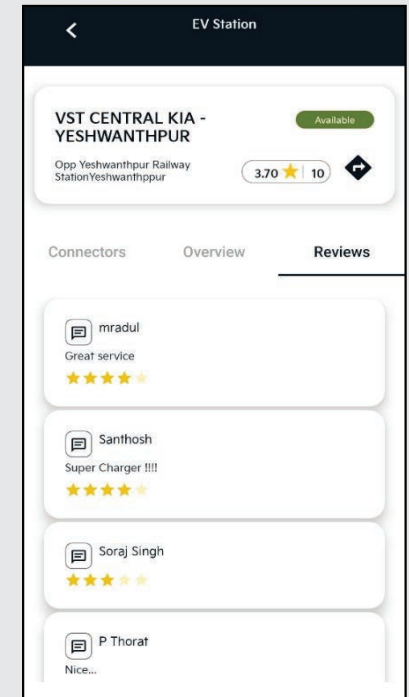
<

EV Station

VST CENTRAL KIA - YESHWANTHPUR

Available

Opp Yeshwanthpur Railway StationYeshwanthppur

3.70 ★ 10

Connectors

Overview

Reviews

mradul

Great service

★★★★★

Santhosh

Super Charger !!!!

★★★★★

Soraj Singh

★★★★★

P Thorat

Nice...